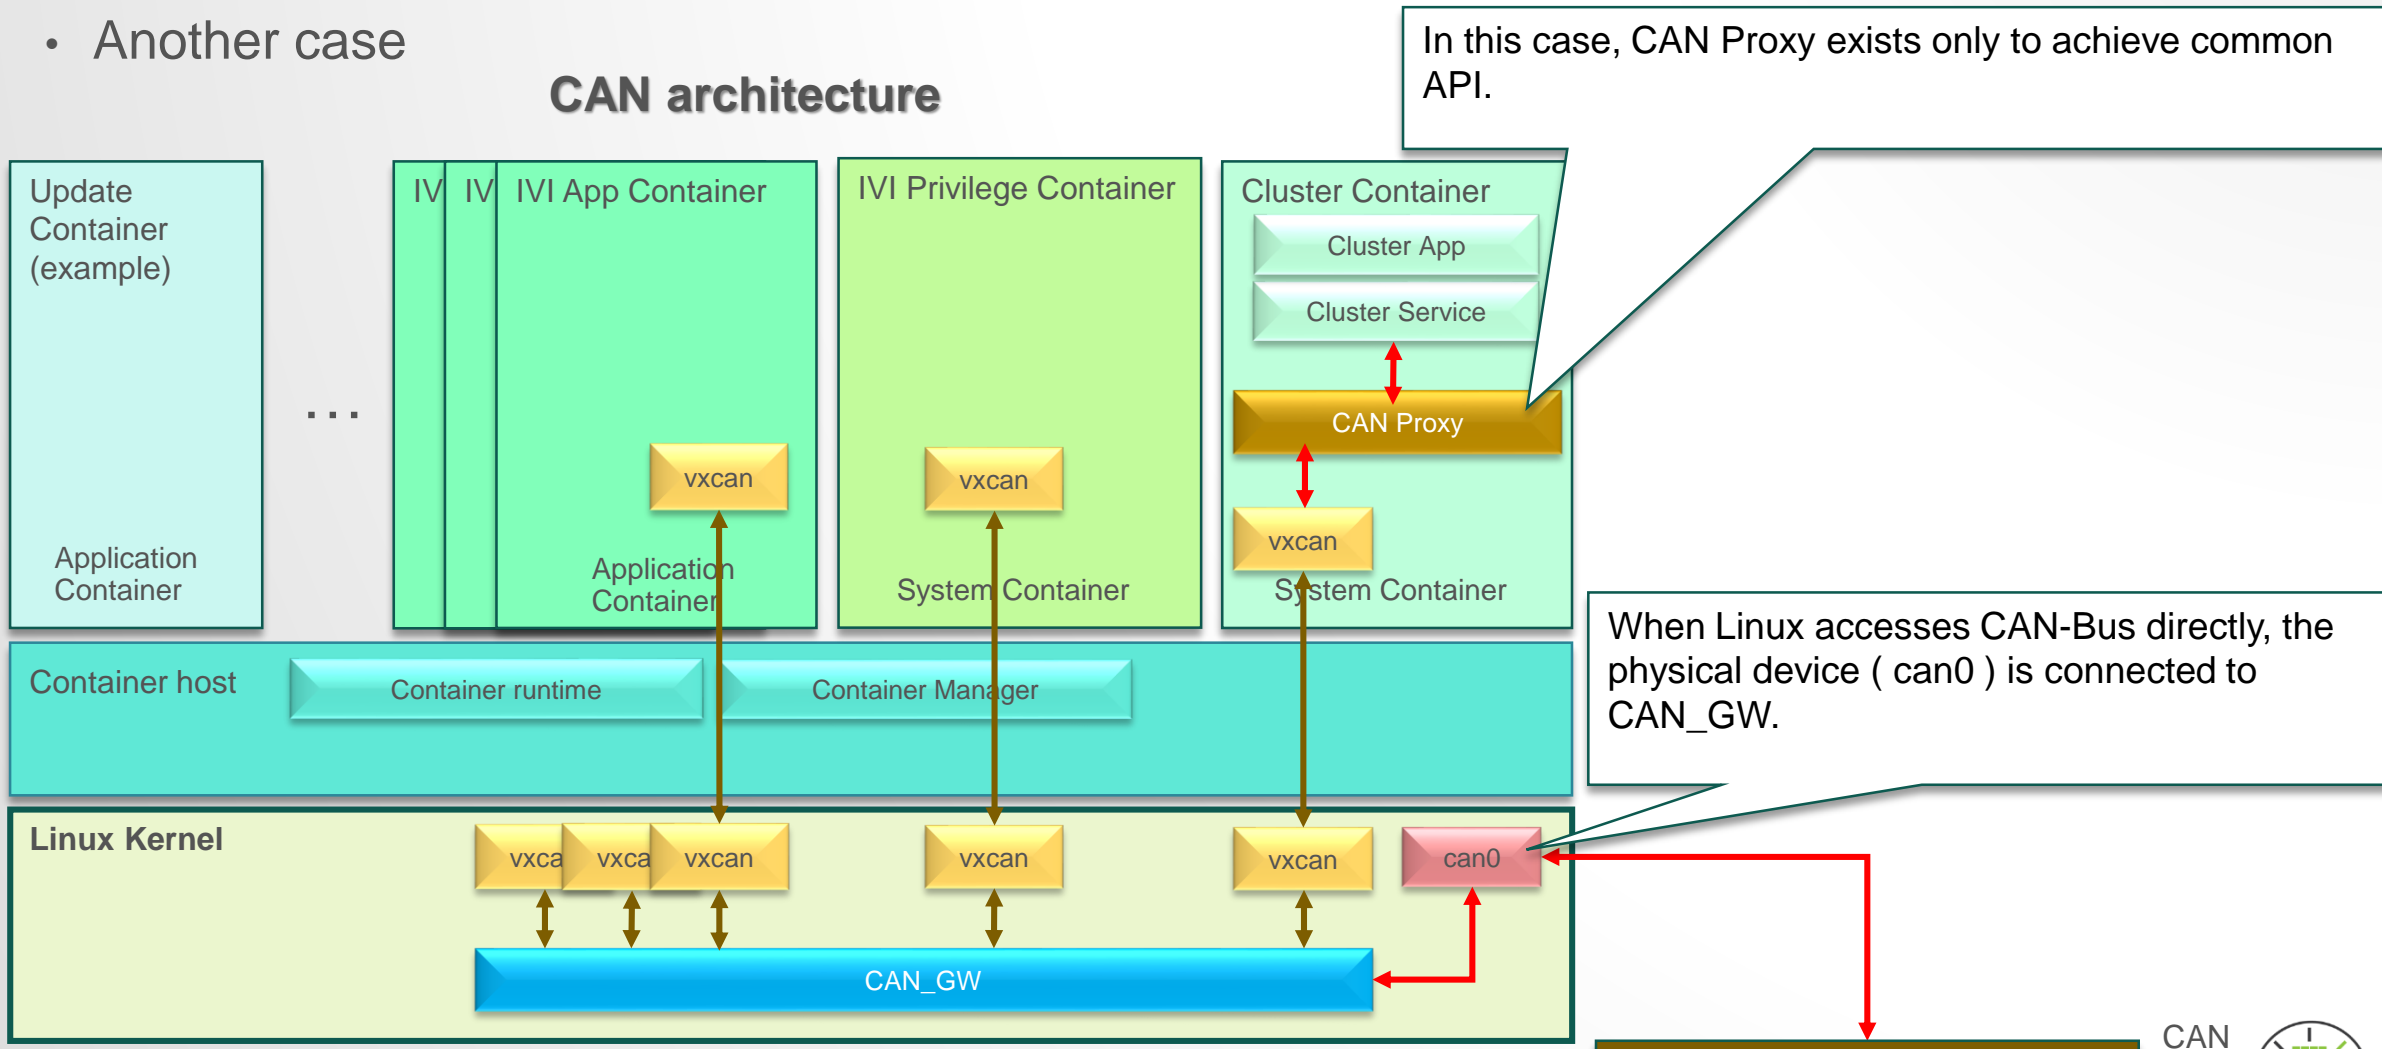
• Another case

CAN architecture

In this case, CAN Proxy exists only to achieve common API.

Update Container (example)

Application Container

. . .

IV IV IVI App Container

vxcan

Application Container

IVI Privilege Container

vxcan

System Container

Cluster Container

Cluster App

Cluster Service

CAN Proxy

vxcan

System Container

When Linux accesses CAN-Bus directly, the physical device ( can0 ) is connected to CAN_GW.

Container host

Container runtime

Container Manager

Linux Kernel

vxca vxca vxcan

vxcan

vxcan

can0

CAN_GW

CAN